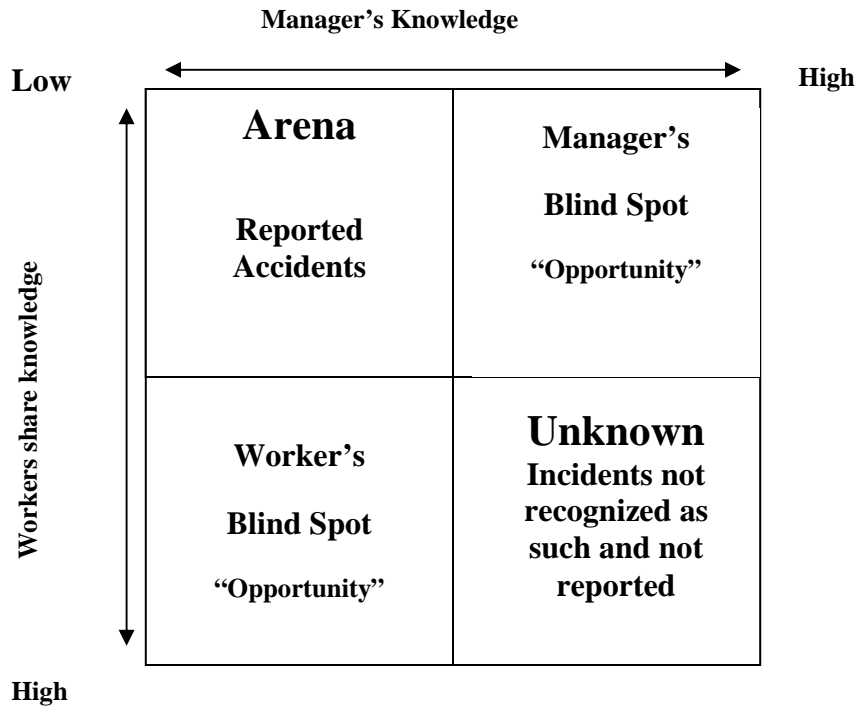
Manager's Knowledge

Low

High

Workers share knowledge

Arena

Reported Accidents

Manager's

Blind Spot

"Opportunity"

Worker's

Blind Spot

"Opportunity"

Unknown

Incidents not recognized as such and not reported

High